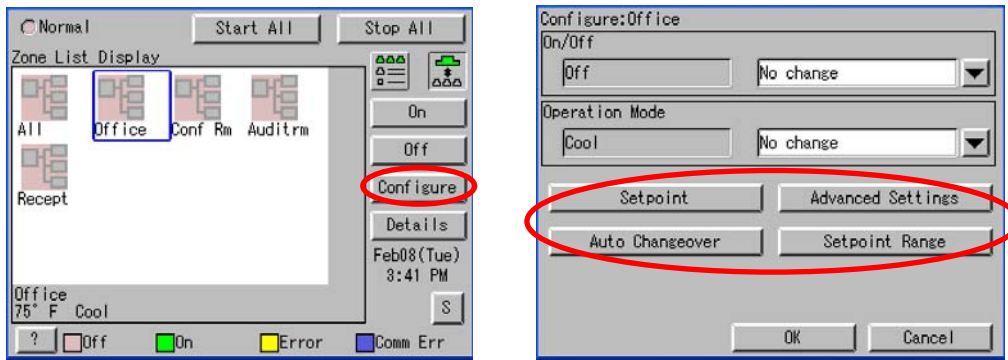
Normal
Start All
Stop All
Zone List Display
All
Office
Conf Rm
Auditrm
Recept
On
Off
Configure
Details
Feb08(Tue)
3:41 PM
Office
75° F Cool
S
?
Off
On
Error
Comm Err

Configure:Office
On/Off
Off
No change
Operation Mode
Cool
No change
Setpoint
Advanced Settings
Auto Changeover
Setpoint Range
OK
Cancel